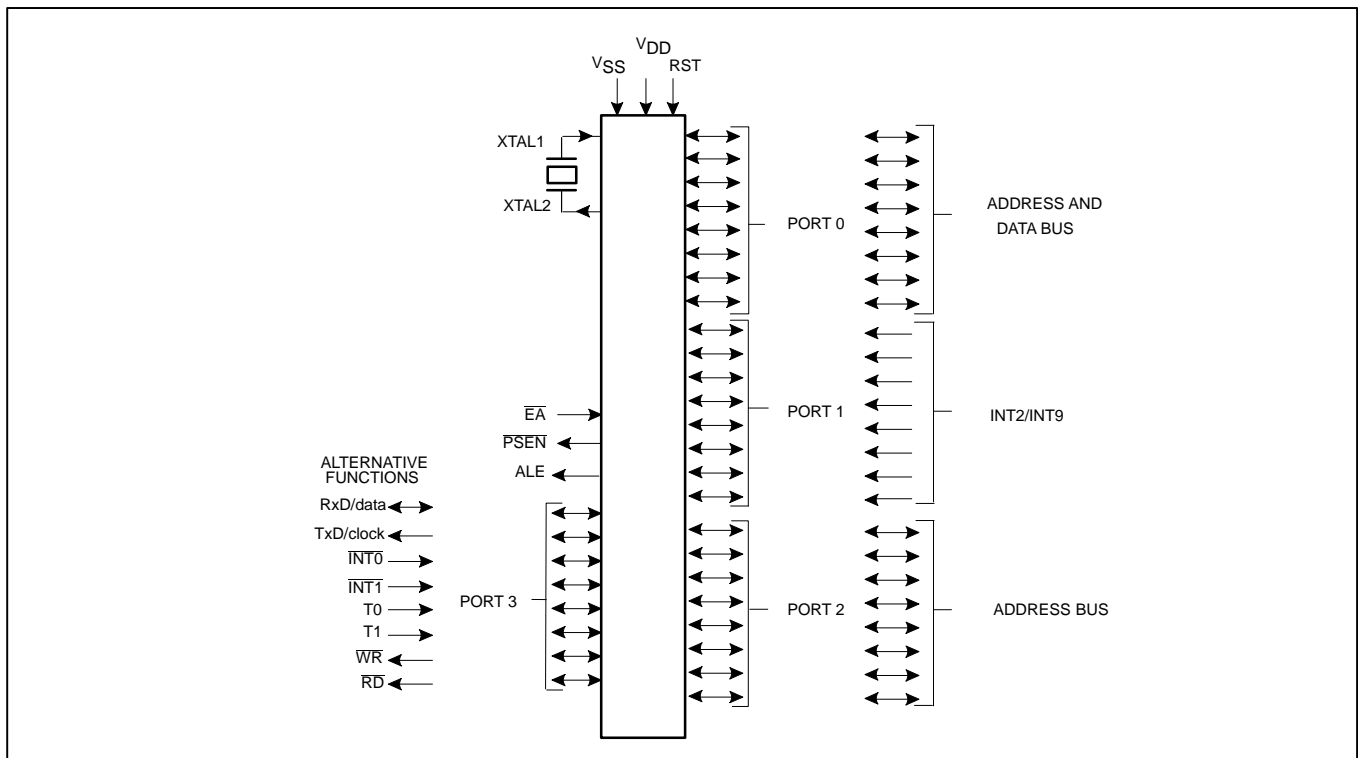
$V_{DD}$
$V_{SS}$
RST
XTAL1
XTAL2
PORT 0
ADDRESS AND DATA BUS
PORT 1
INT2/INT9
$\overline{EA}$
$\overline{PSEN}$
ALE
ALTERNATIVE FUNCTIONS
RxD/data
TxD/clock
$\overline{INT0}$
$\overline{INT1}$
T0
T1
$\overline{WR}$
$\overline{RD}$
PORT 3
PORT 2
ADDRESS BUS